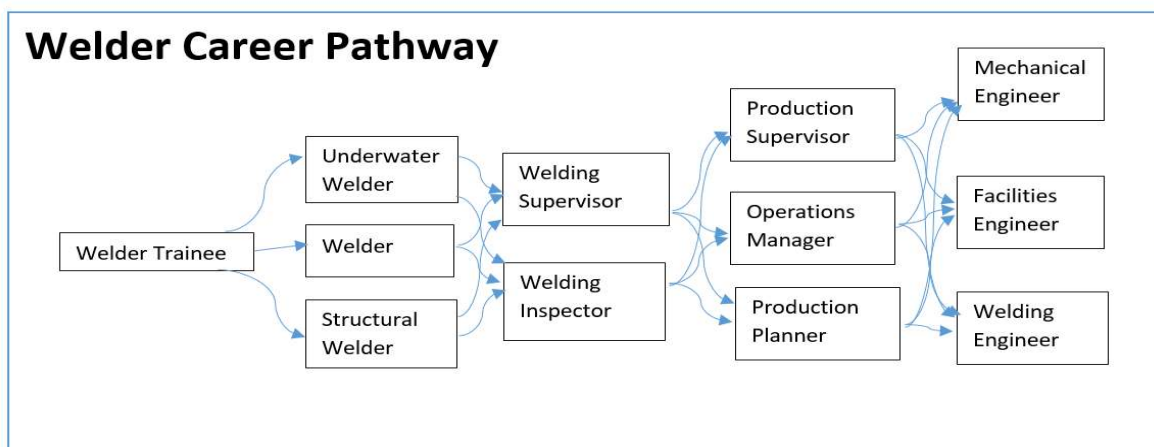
Welder Career Pathway

Welder Trainee

Underwater Welder

Welder

Structural Welder

Welding Supervisor

Welding Inspector

Production Supervisor

Operations Manager

Production Planner

Mechanical Engineer

Facilities Engineer

Welding Engineer